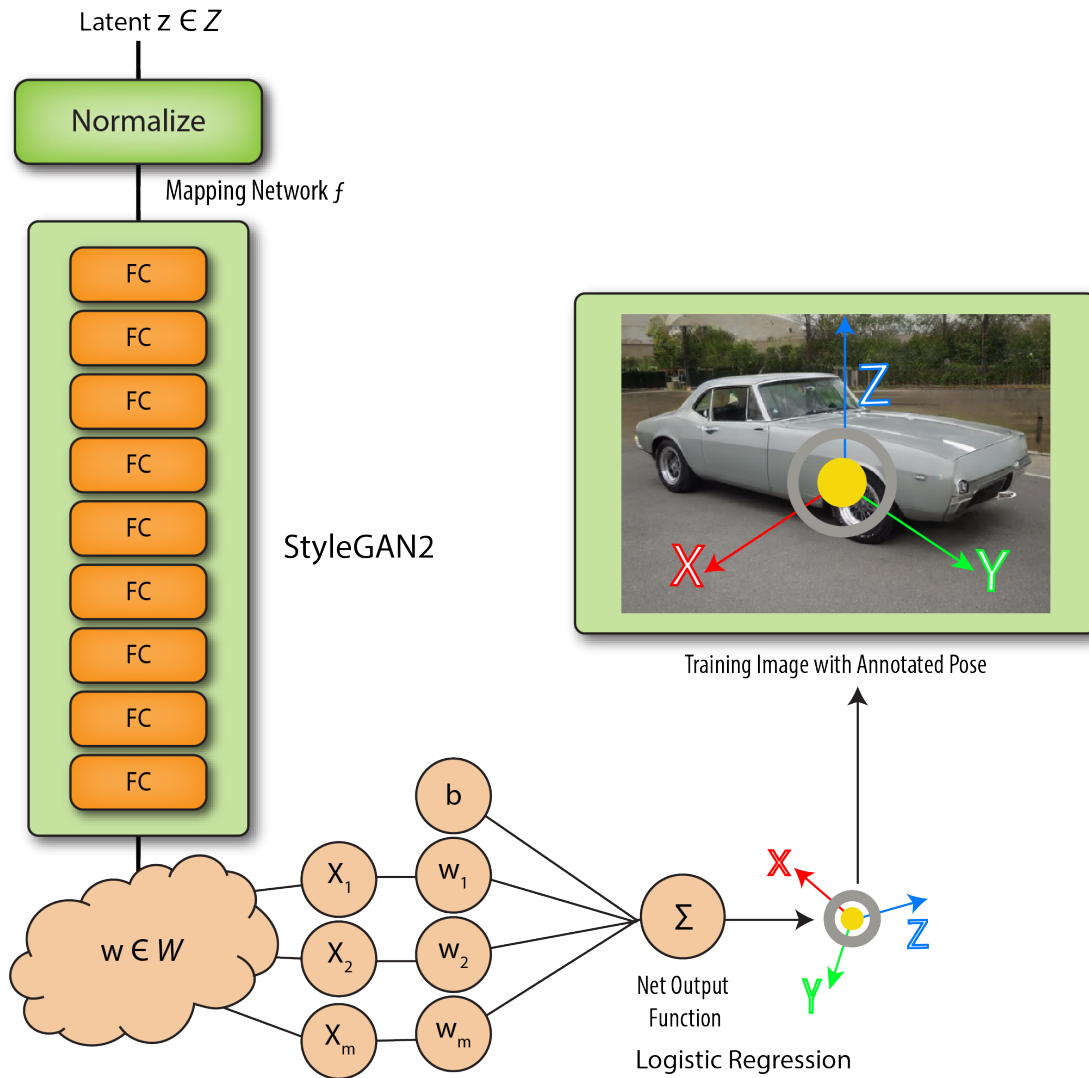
Latent $z \in Z$

Normalize

Mapping Network $f$

FC

FC

FC

FC

FC

FC

FC

FC

FC

StyleGAN2

Z

X

Y

Training Image with Annotated Pose

b

$X_1$

$w_1$

$X_2$

$w_2$

$X_m$

$w_m$

$w \in W$

$\Sigma$

Net Output Function

Logistic Regression

X

Z

Y